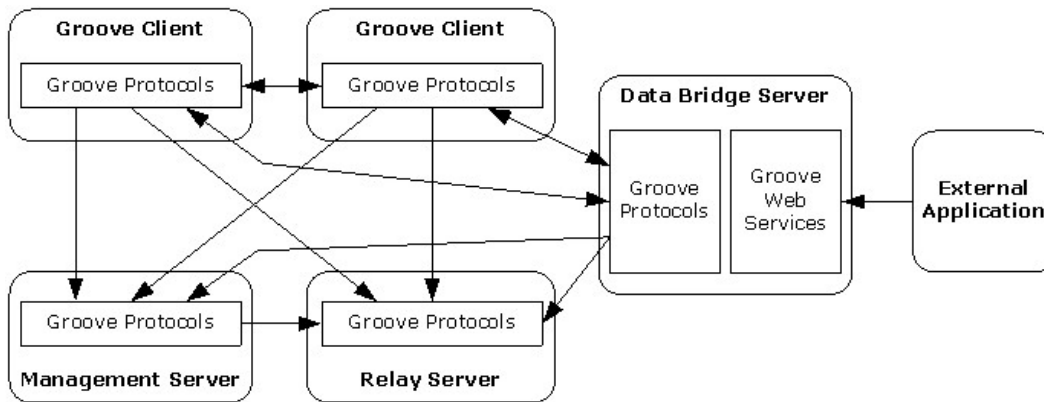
Groove Client

Groove Protocols

Groove Client

Groove Protocols

Data Bridge Server

Groove Protocols

Groove Web Services

External Application

Groove Protocols

Management Server

Groove Protocols

Relay Server